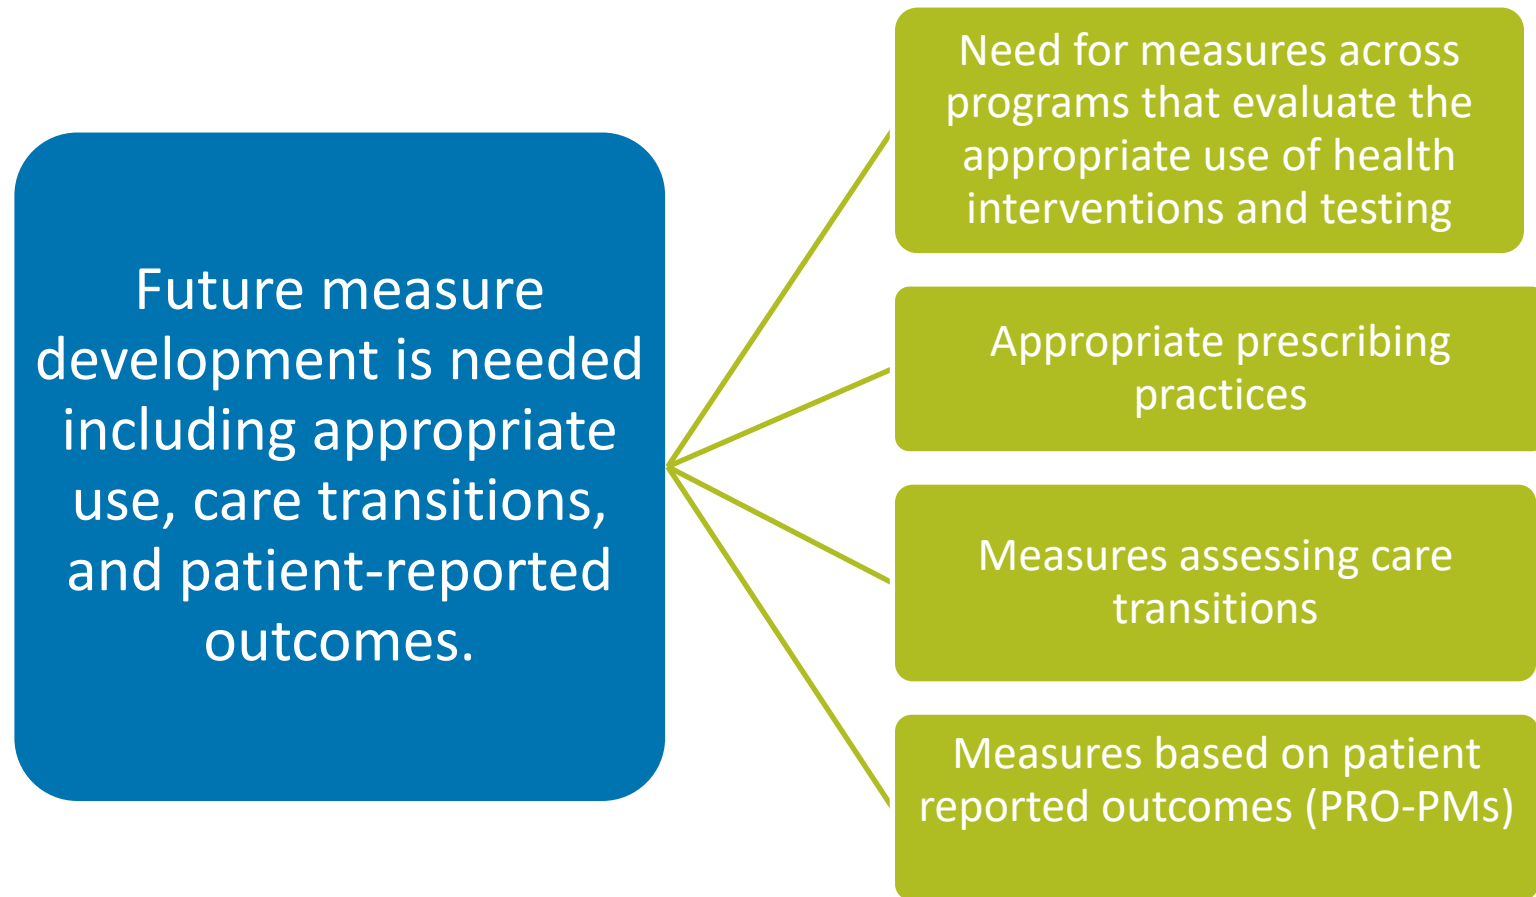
Future measure development is needed including appropriate use, care transitions, and patient-reported outcomes.

Need for measures across programs that evaluate the appropriate use of health interventions and testing

Appropriate prescribing practices

Measures assessing care transitions

Measures based on patient reported outcomes (PRO-PMs)